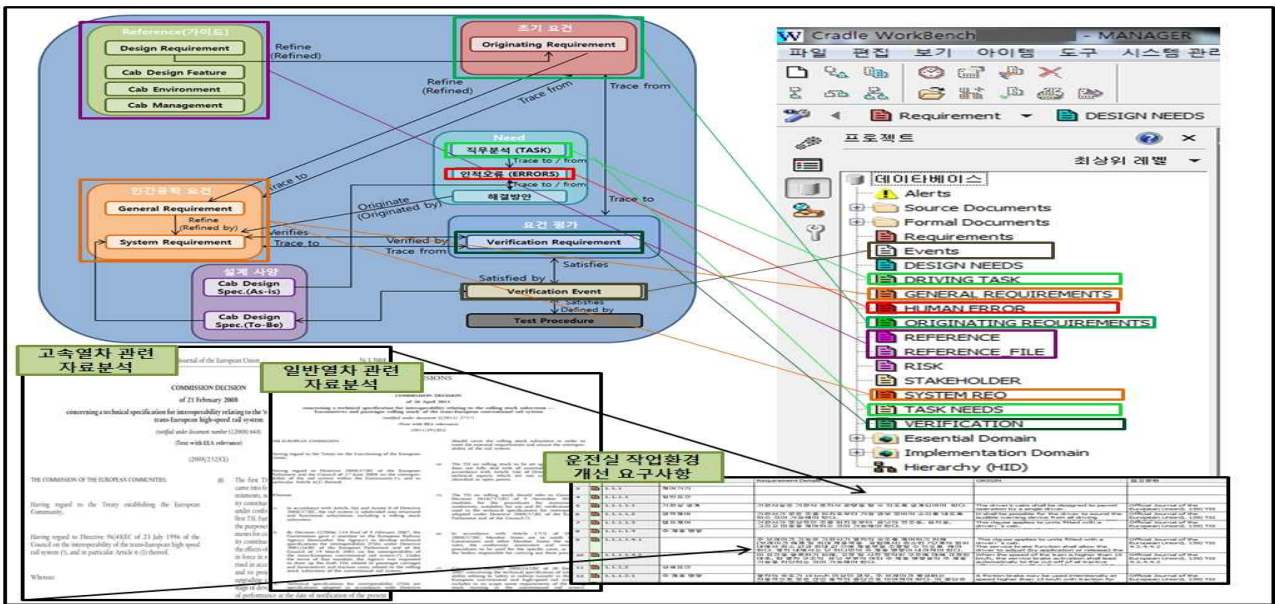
Reference(가이드)
Design Requirement
Cab Design Feature
Cab Environment
Cab Management
Refine (Refined)
Refine (Refined)
초기 요건
Originating Requirement
Trace from
Trace from
Need
직무분석 (TASK)
Trace to / from
인적오류 (ERRORS)
Trace to / from
해결방안
Trace to
인간공학 요건
General Requirement
Refine (Refined by)
System Requirement
Originate (Originated by)
Verifies
Trace to
Trace to
요건 평가
Verified by
Trace from
Verification Requirement
Satisfies
Satisfied by
설계 사양
Cab Design Spec.(As-is)
Cab Design Spec.(To-Be)
Verification Event
Satisfies
Defined by
Test Procedure

Cradle WorkBench - MANAGER
파일 편집 보기 아이템 도구 시스템 관리
Requirement
DESIGN NEEDS
프로젝트
최상위 레벨
데이타베이스
Alerts
Source Documents
Formal Documents
Requirements
Events
DESIGN NEEDS
DRIVING TASK
GENERAL REQUIREMENTS
HUMAN ERROR
ORIGINATING REQUIREMENTS
REFERENCE
REFERENCE_FILE
RISK
STAKEHOLDER
SYSTEM REQ
TASK NEEDS
VERIFICATION
Essential Domain
Implementation Domain
Hierarchy (HID)

고속열차 관련 자료분석
COMMISSION DECISION
of 21 February 2008
concerning a technical specification for interoperability relating to the 'rolling stock' sub-system of the trans-European high-speed rail system
(Text with EEA relevance)
(2008/232/EC)
THE COMMISSION OF THE EUROPEAN COMMUNITIES,
Having regard to the Treaty establishing the European Community,
Having regard to Directive 96/48/EC of 23 July 1996 of the Council on the interoperability of the trans-European high speed rail system
Whereas:

일반열차 관련 자료분석
COMMISSION DECISION
of 26 April 2011

운전실 작업환경 개선 요구사항
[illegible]